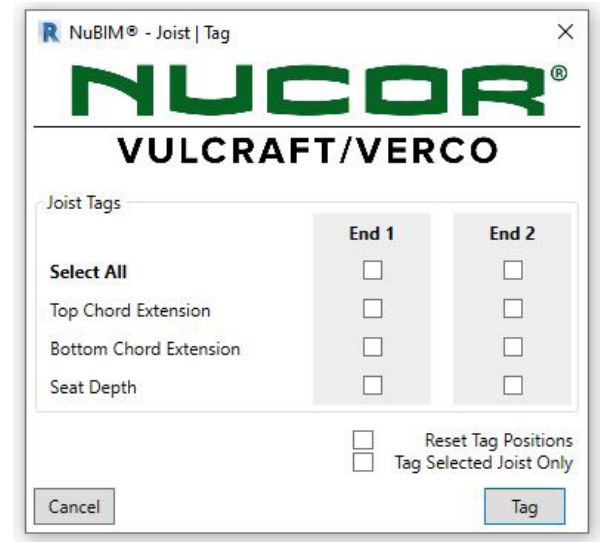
R NuBIM® - Joist | Tag
×

NUCOR®

VULCRAFT/VERCO

Joist Tags

| | End 1 | End 2 |
|---|---|---|
| **Select All** | ☐ | ☐ |
| Top Chord Extension | ☐ | ☐ |
| Bottom Chord Extension | ☐ | ☐ |
| Seat Depth | ☐ | ☐ |

☐ Reset Tag Positions
☐ Tag Selected Joist Only

Cancel
Tag